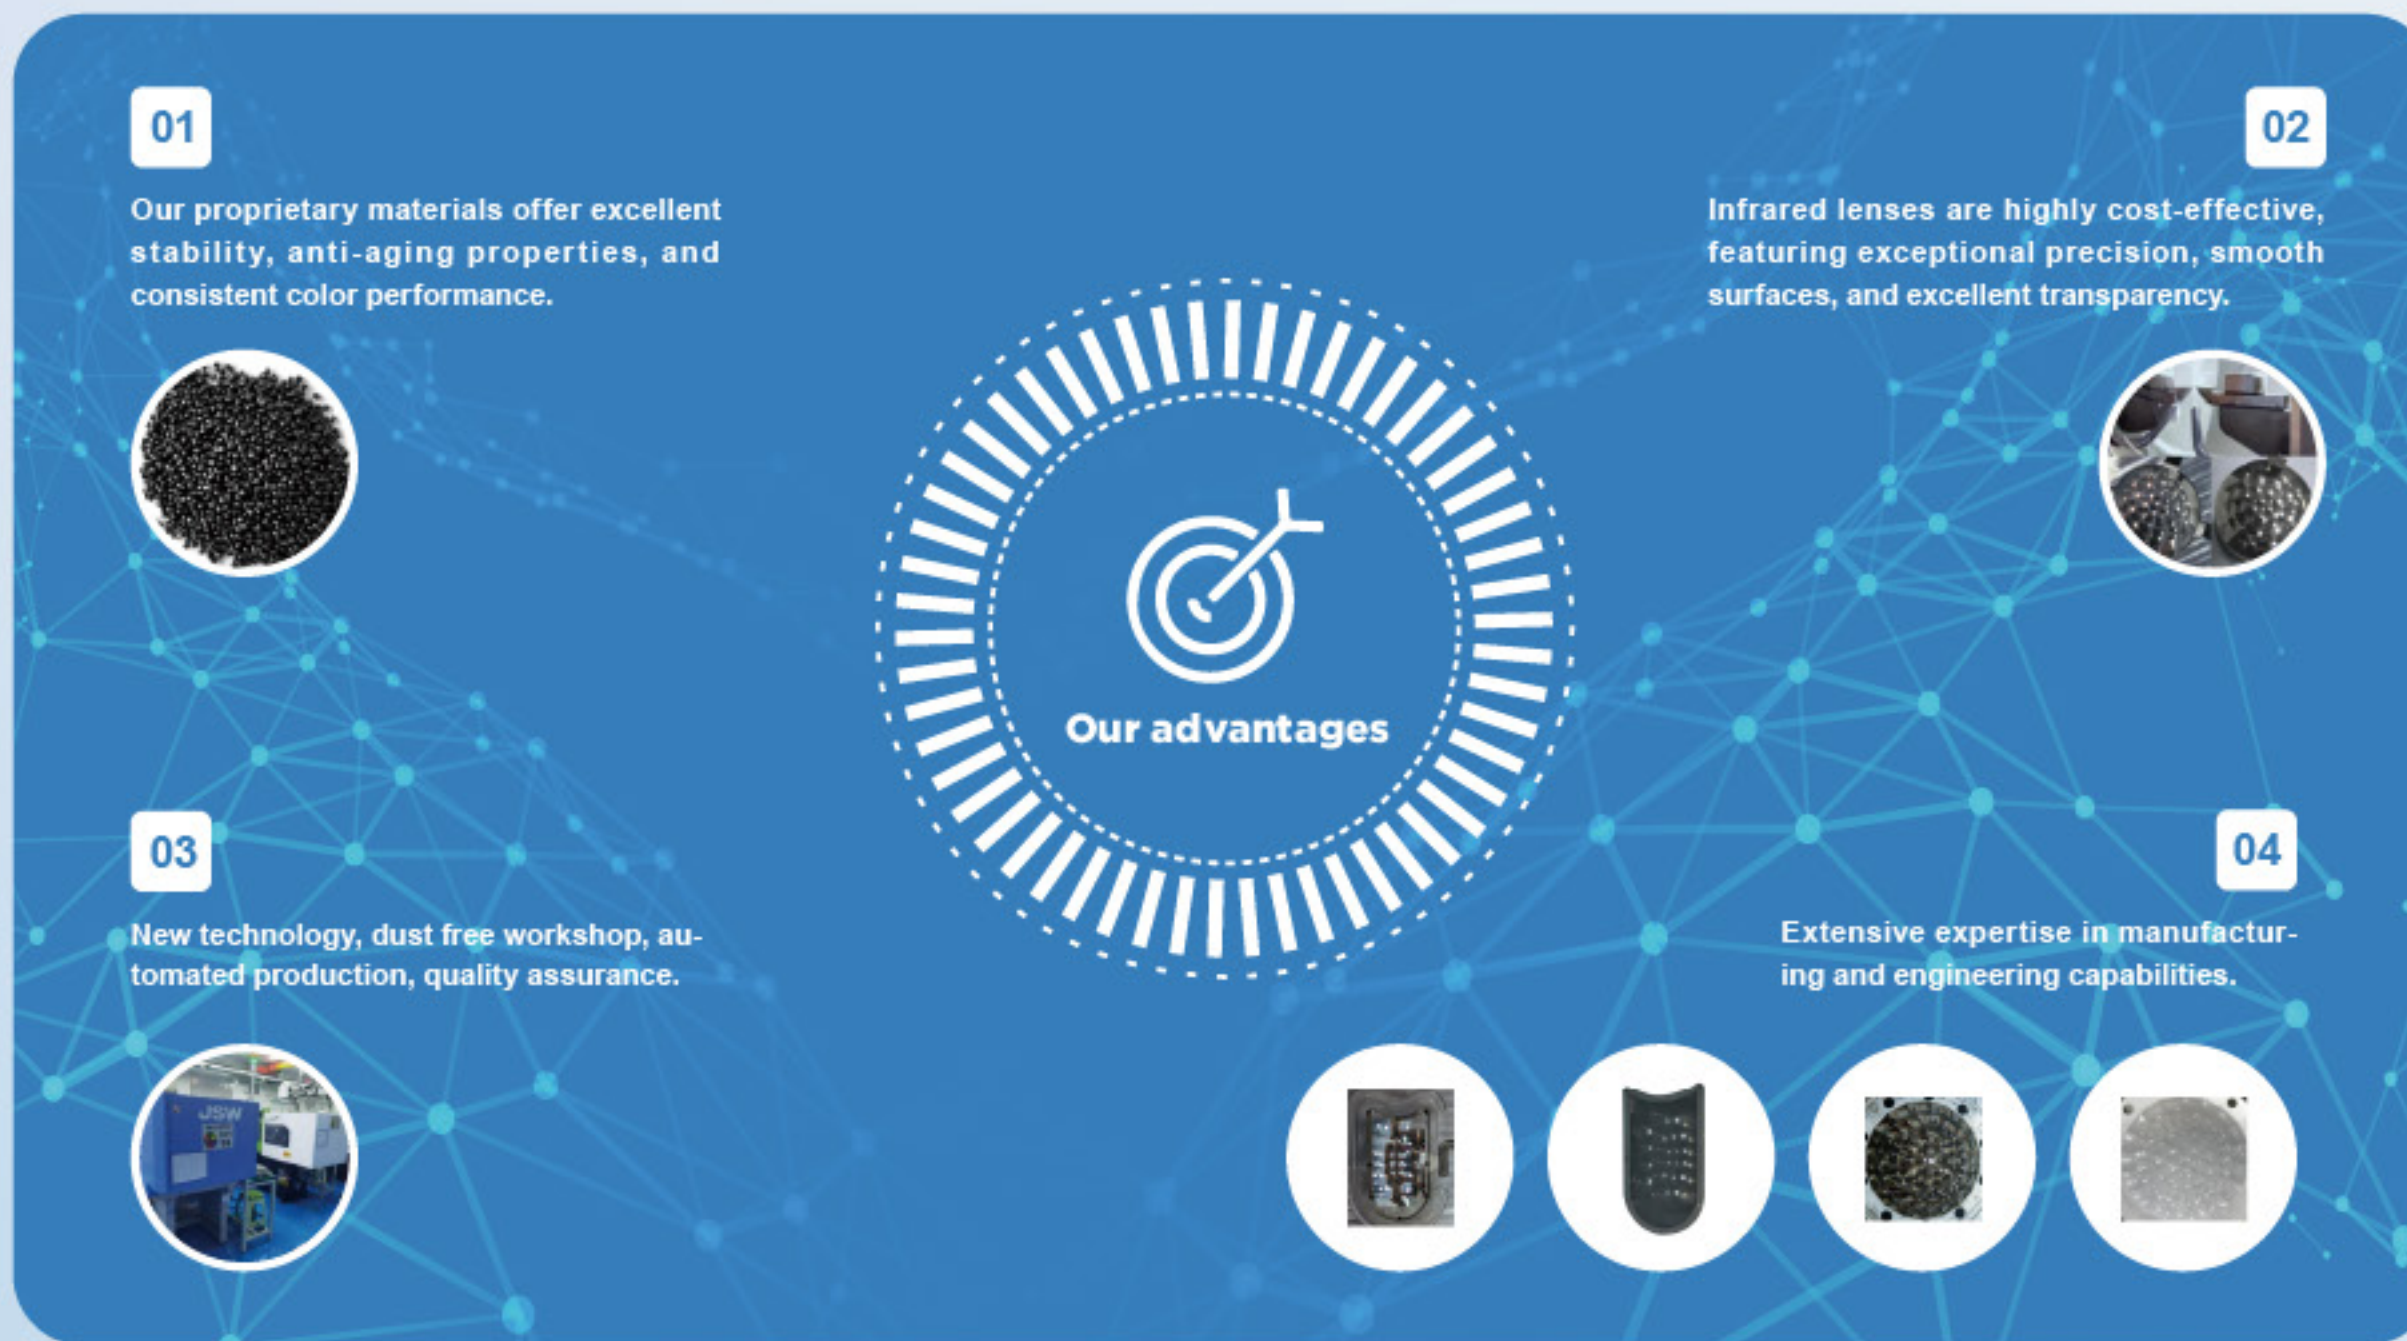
01

Our proprietary materials offer excellent stability, anti-aging properties, and consistent color performance.

02

Infrared lenses are highly cost-effective, featuring exceptional precision, smooth surfaces, and excellent transparency.

Our advantages

03

New technology, dust free workshop, automated production, quality assurance.

JSW

04

Extensive expertise in manufacturing and engineering capabilities.